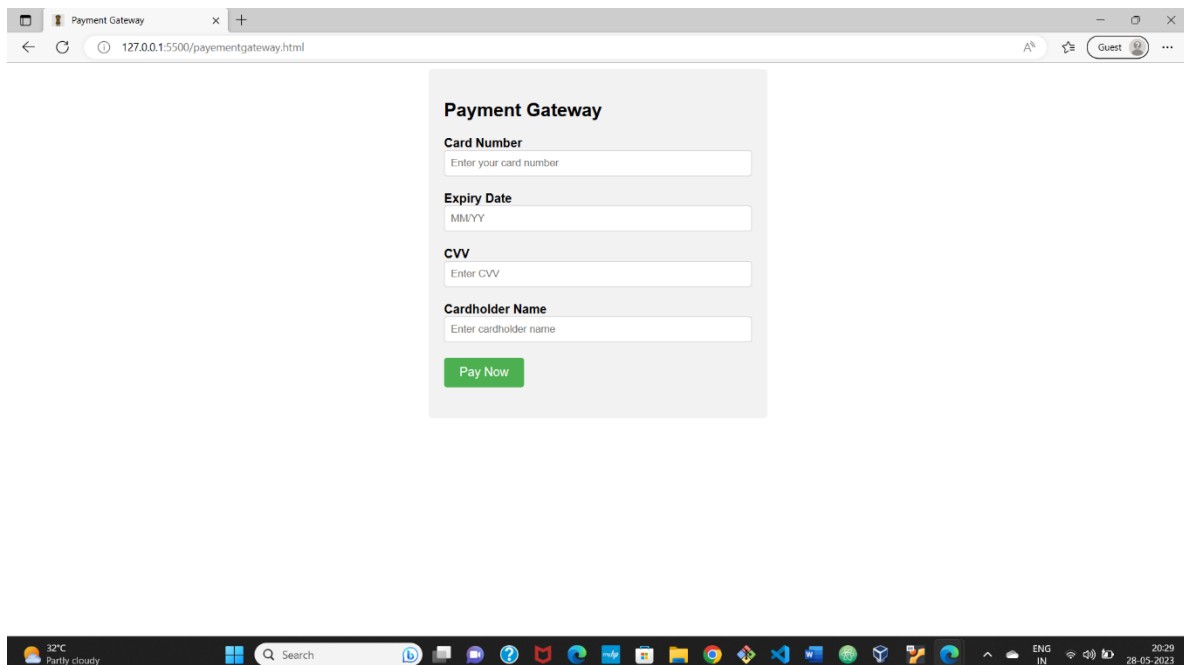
Payment Gateway

127.0.0.1:5500/payementgateway.html

Guest

Payment Gateway

Card Number

Enter your card number

Expiry Date

MM/YY

CVV

Enter CVV

Cardholder Name

Enter cardholder name

Pay Now

32°C
Partly cloudy

Search

ENG
IN

20:29
28-05-2023